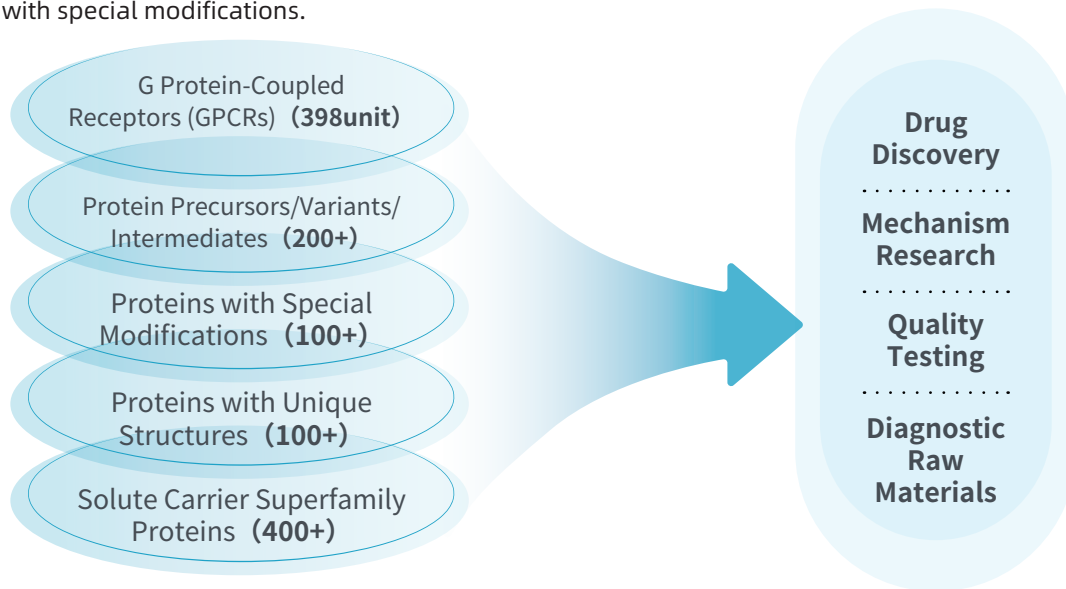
with special modifications.

G Protein-Coupled Receptors (GPCRs) (398unit)

Protein Precursors/Variants/ Intermediates (200+)

Proteins with Special Modifications (100+)

Proteins with Unique Structures (100+)

Solute Carrier Superfamily Proteins (400+)

Drug Discovery

Mechanism Research

Quality Testing

Diagnostic Raw Materials